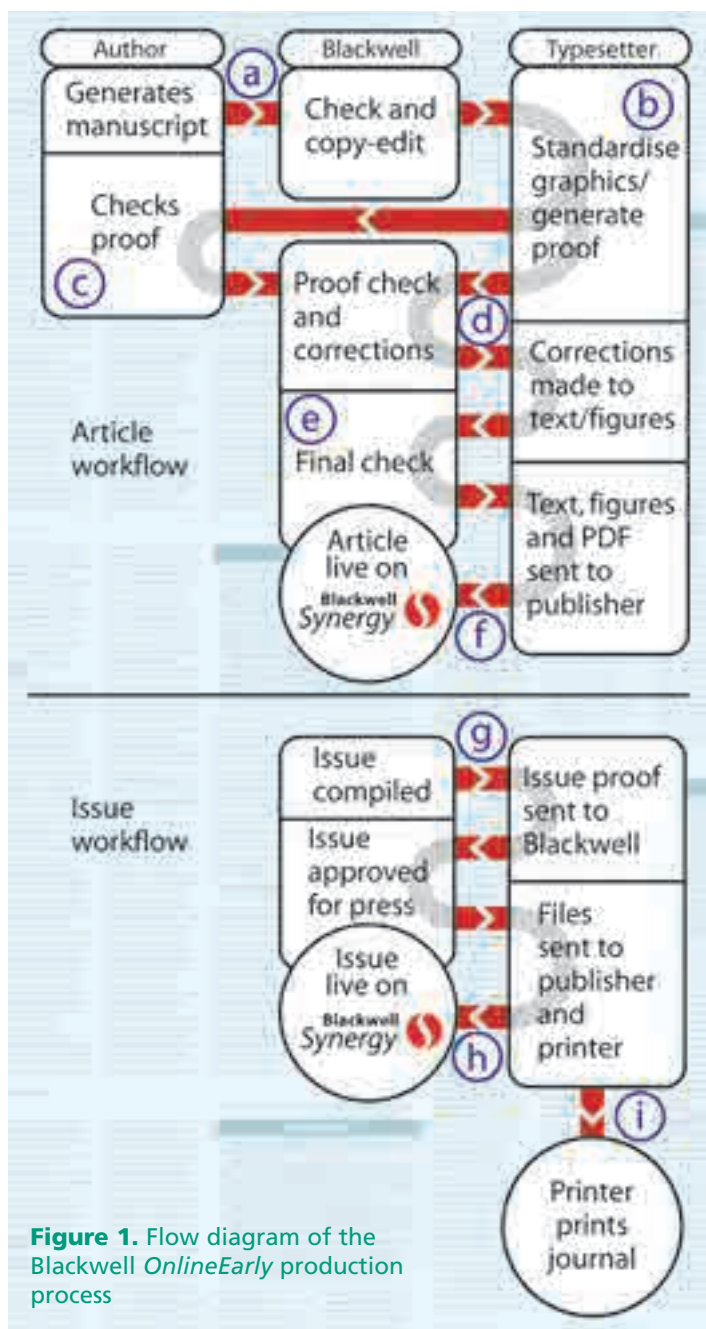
Author

Blackwell

Typesetter

a

Generates manuscript

Check and copy-edit

b

Standardise graphics/ generate proof

Checks proof

c

Proof check and corrections

d

Corrections made to text/figures

Article workflow

e

Final check

Text, figures and PDF sent to publisher

Article live on Blackwell Synergy

f

g

Issue workflow

Issue compiled

Issue proof sent to Blackwell

Issue approved for press

Files sent to publisher and printer

Issue live on Blackwell Synergy

h

i

Printer prints journal

**Figure 1.** Flow diagram of the Blackwell *OnlineEarly* production process